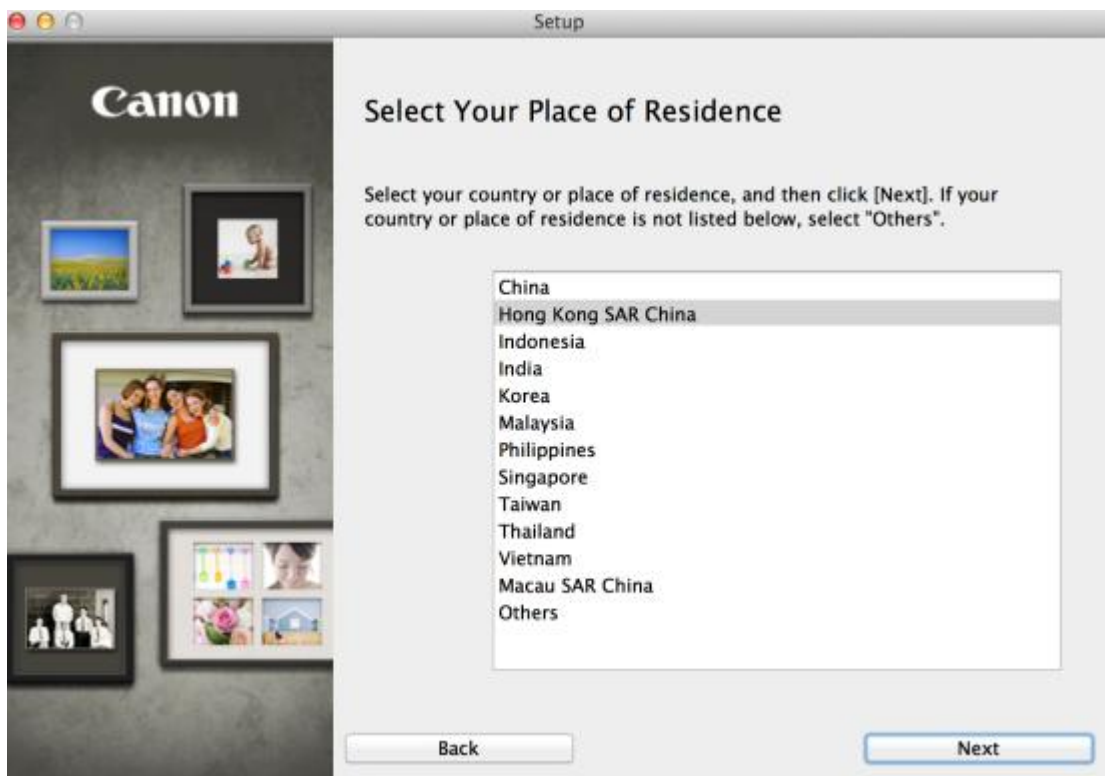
Setup

Canon

Select Your Place of Residence

Select your country or place of residence, and then click [Next]. If your country or place of residence is not listed below, select "Others".

China
Hong Kong SAR China
Indonesia
India
Korea
Malaysia
Philippines
Singapore
Taiwan
Thailand
Vietnam
Macau SAR China
Others

Back

Next